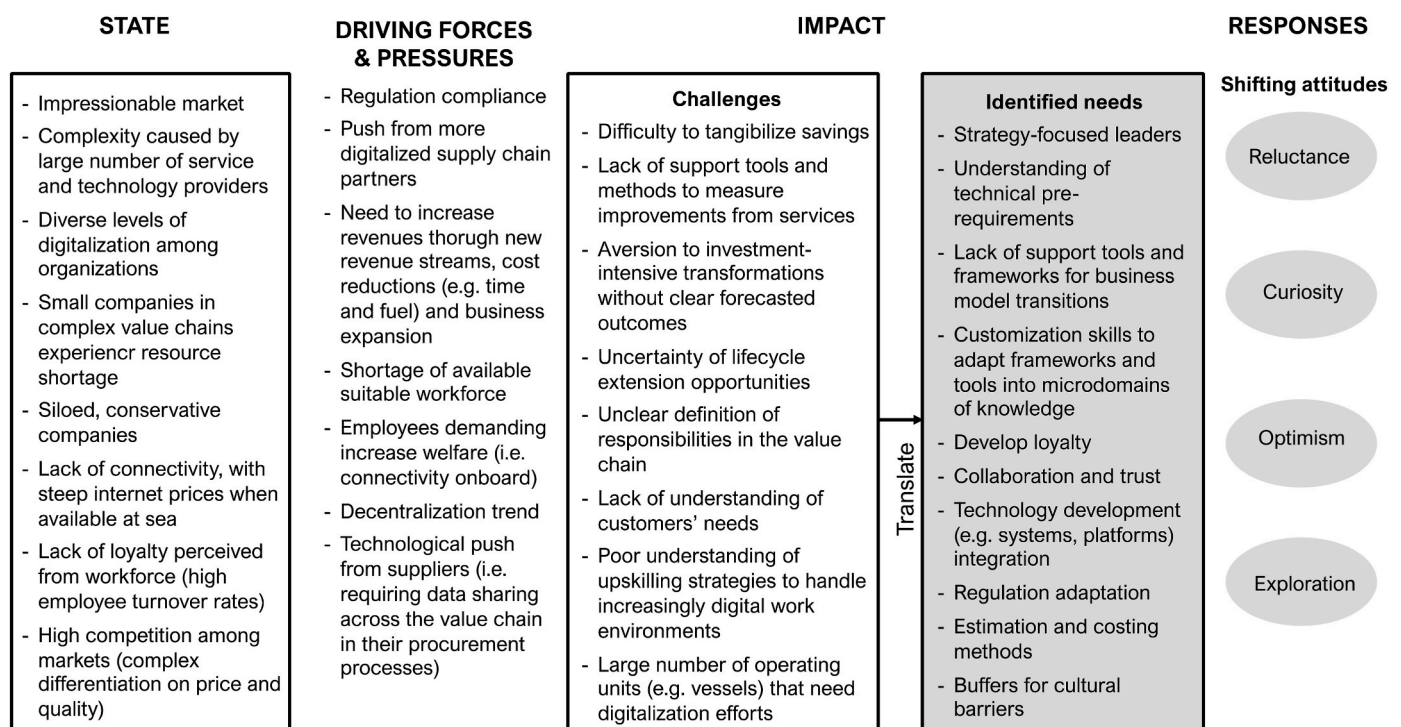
STATE

- Impressionable market
- Complexity caused by large number of service and technology providers
- Diverse levels of digitalization among organizations
- Small companies in complex value chains experiencr resource shortage
- Siloed, conservative companies
- Lack of connectivity, with steep internet prices when available at sea
- Lack of loyalty perceived from workforce (high employee turnover rates)
- High competition among markets (complex differentiation on price and quality)

DRIVING FORCES & PRESSURES

- Regulation compliance
- Push from more digitalized supply chain partners
- Need to increase revenues thorugh new revenue streams, cost reductions (e.g. time and fuel) and business expansion
- Shortage of available suitable workforce
- Employees demanding increase welfare (i.e. connectivity onboard)
- Decentralization trend
- Technological push from suppliers (i.e. requiring data sharing across the value chain in their procurement processes)

IMPACT

Challenges
- Difficulty to tangibilize savings
- Lack of support tools and methods to measure improvements from services
- Aversion to investment-intensive transformations without clear forecasted outcomes
- Uncertainty of lifecycle extension opportunities
- Unclear definition of responsibilities in the value chain
- Lack of understanding of customers' needs
- Poor understanding of upskilling strategies to handle increasingly digital work environments
- Large number of operating units (e.g. vessels) that need digitalization efforts

Translate

Identified needs
- Strategy-focused leaders
- Understanding of technical pre-requirements
- Lack of support tools and frameworks for business model transitions
- Customization skills to adapt frameworks and tools into microdomains of knowledge
- Develop loyalty
- Collaboration and trust
- Technology development (e.g. systems, platforms) integration
- Regulation adaptation
- Estimation and costing methods
- Buffers for cultural barriers

RESPONSES

Shifting attitudes

Reluctance

Curiosity

Optimism

Exploration